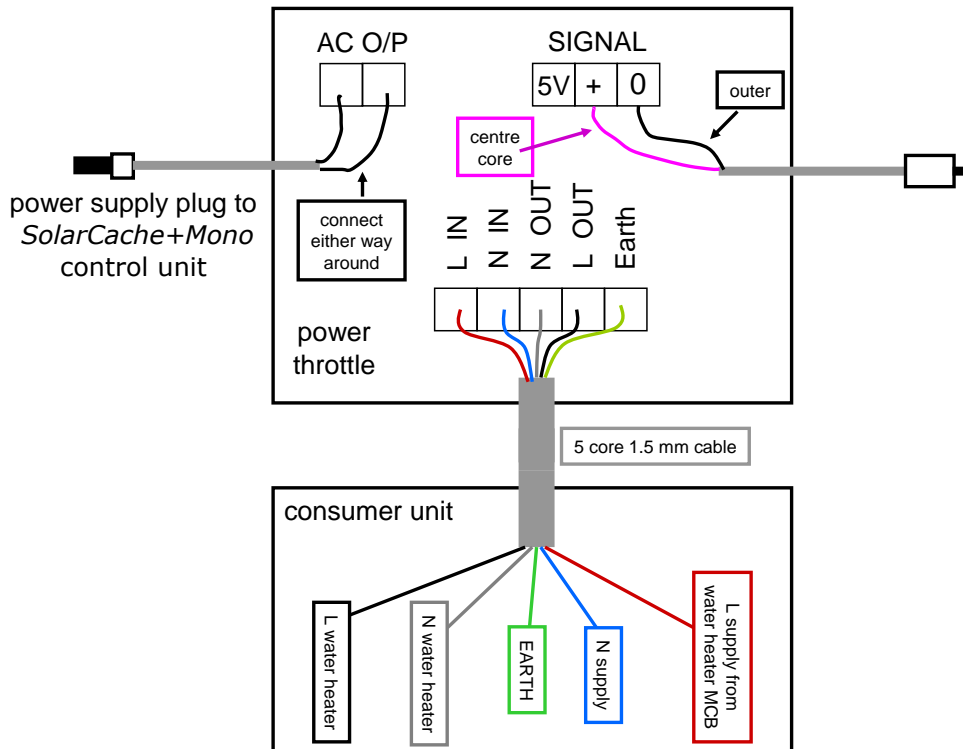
AC O/P

SIGNAL

5V + 0

outer

centre core

power supply plug to *SolarCache+Mono* control unit

connect either way around

L IN N IN N OUT L OUT Earth

power throttle

5 core 1.5 mm cable

consumer unit

L water heater

N water heater

EARTH

N supply

L supply from water heater MCB